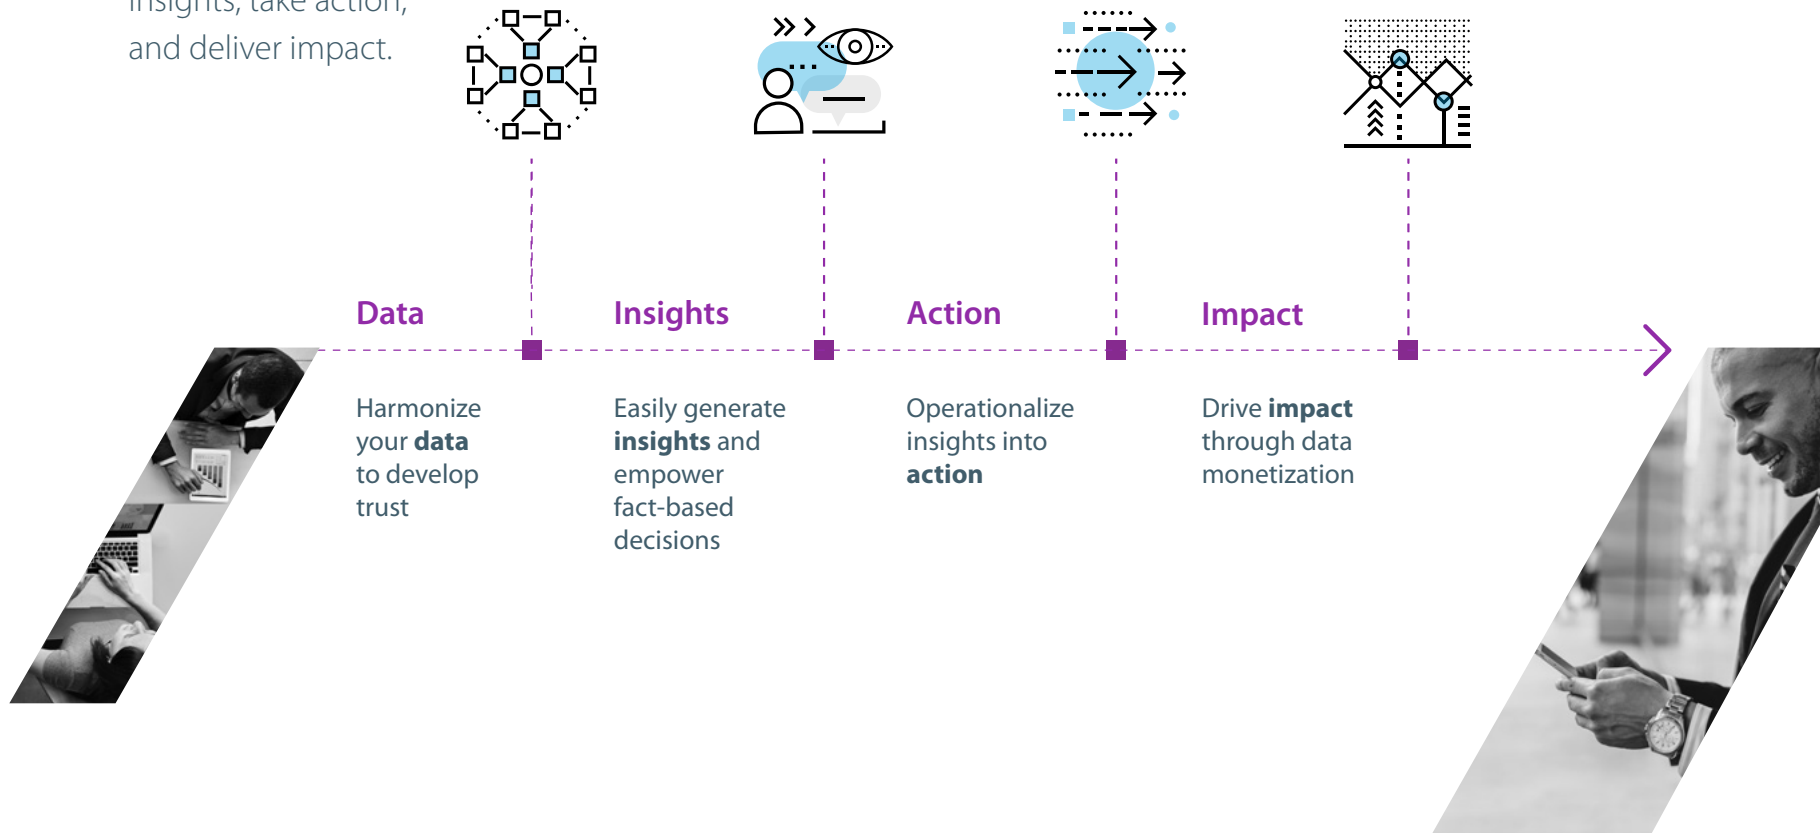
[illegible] insights, take action, and deliver impact.

Data

Harmonize your **data** to develop trust

Insights

Easily generate **insights** and empower fact-based decisions

Action

Operationalize insights into **action**

Impact

Drive **impact** through data monetization